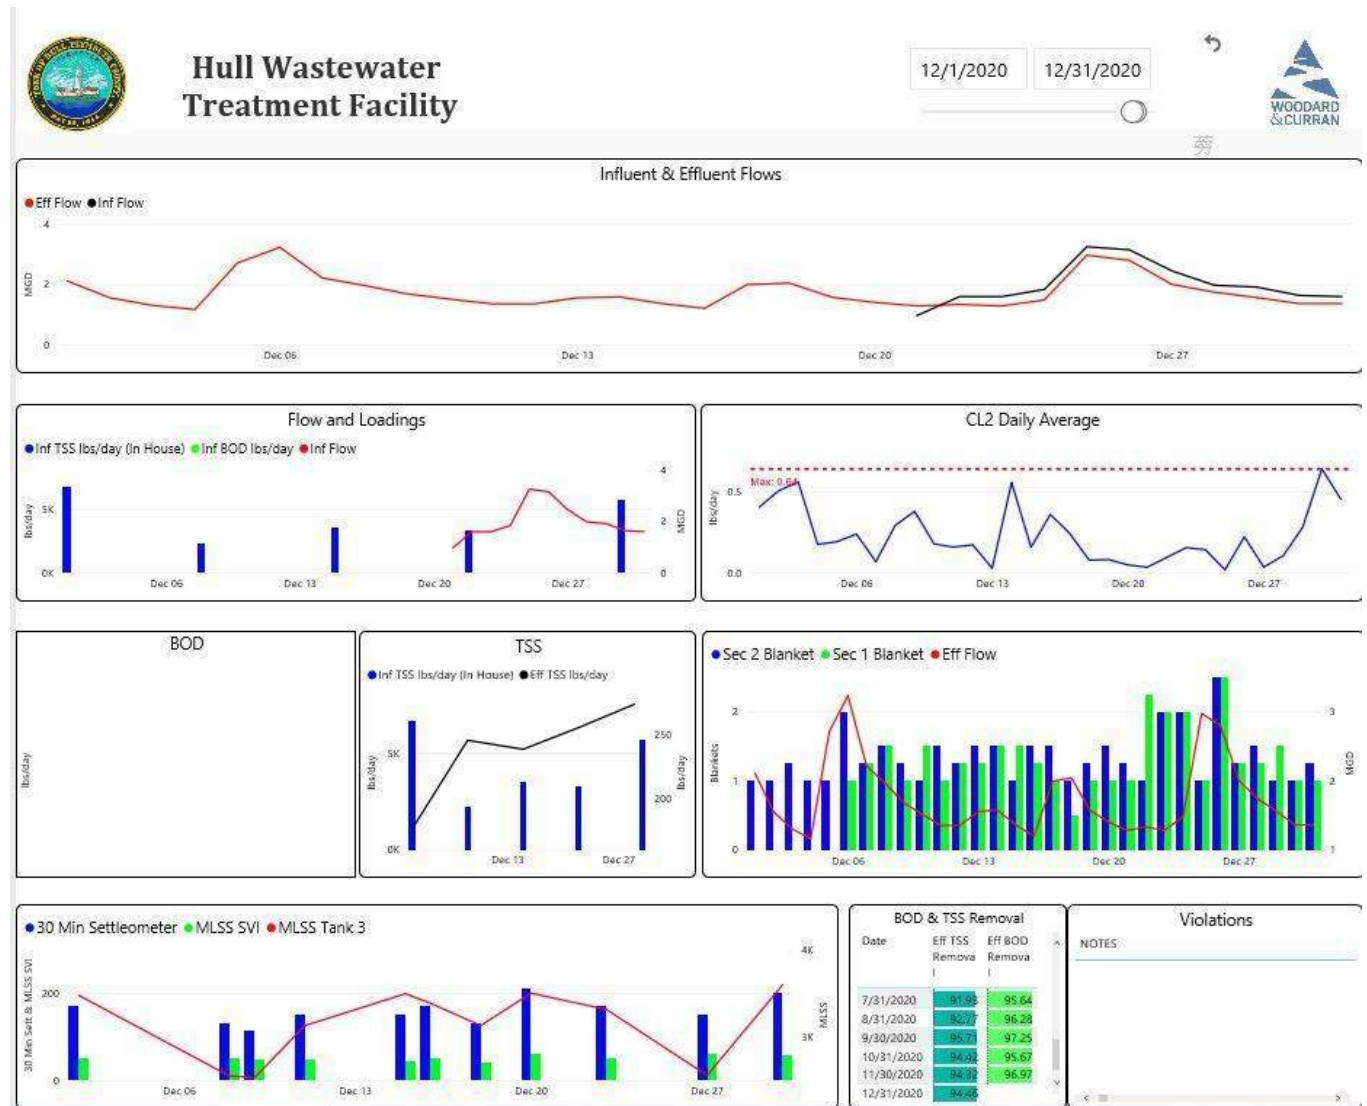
Hull Wastewater Treatment Facility

12/1/2020 12/31/2020

WOODARD & CURRAN

Influent & Effluent Flows

Eff Flow Inf Flow

MGD

4
2
0

Dec 06 Dec 13 Dec 20 Dec 27

Flow and Loadings

Inf TSS lbs/day (In House) Inf BOD lbs/day Inf Flow

lbs/day

5K
0K

Dec 06 Dec 13 Dec 20 Dec 27

4
2
0

MGD

CL2 Daily Average

lbs/day

Max: 0.64

0.5
0.0

Dec 06 Dec 13 Dec 20 Dec 27

BOD

lbs/day

TSS

Inf TSS lbs/day (In House) Eff TSS lbs/day

lbs/day

5K
0K

Dec 13 Dec 27

250
200

lbs/day

Sec 2 Blanket Sec 1 Blanket Eff Flow

Blankets

2
1
0

Dec 06 Dec 13 Dec 20 Dec 27

3
2
1

MGD

30 Min Settleometer MLSS SVI MLSS Tank 3

30 Min Sett & MLSS SVI

200
0

Dec 06 Dec 13 Dec 20 Dec 27

4K
3K

MLSS

BOD & TSS Removal

| Date | Eff TSS Removal | Eff BOD Removal |
|---|---|---|
| 7/31/2020 | 91.93 | 95.64 |
| 8/31/2020 | 92.77 | 96.28 |
| 9/30/2020 | 95.71 | 97.25 |
| 10/31/2020 | 94.42 | 95.67 |
| 11/30/2020 | 94.32 | 96.97 |
| 12/31/2020 | 94.46 | |

Violations

NOTES